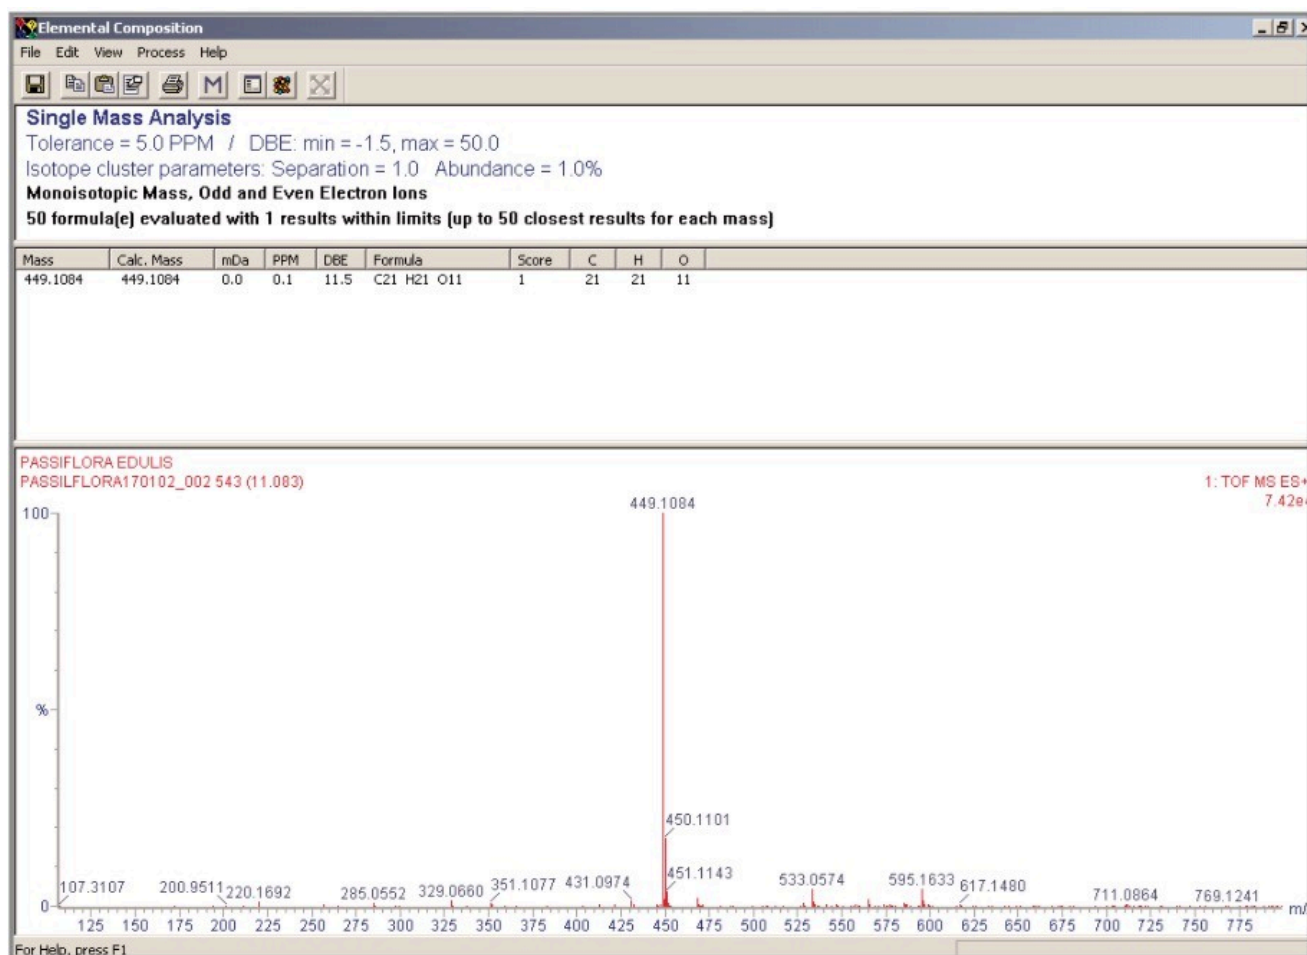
Elemental Composition
File Edit View Process Help
M

Single Mass Analysis
Tolerance = 5.0 PPM / DBE: min = -1.5, max = 50.0
Isotope cluster parameters: Separation = 1.0 Abundance = 1.0%
Monoisotopic Mass, Odd and Even Electron Ions
50 formula(e) evaluated with 1 results within limits (up to 50 closest results for each mass)

| Mass | Calc. Mass | mDa | PPM | DBE | Formula | Score | C | H | O |
|---|---|---|---|---|---|---|---|---|---|
| 449.1084 | 449.1084 | 0.0 | 0.1 | 11.5 | C21 H21 O11 | 1 | 21 | 21 | 11 |

PASSIFLORA EDULIS
PASSILFLORA170102_002 543 (11.083)
1: TOF MS ES+
7.42e
449.1084
100
%
0
450.1101
451.1143
107.3107
200.9511
220.1692
285.0552
329.0660
351.1077
431.0974
533.0574
595.1633
617.1480
711.0864
769.1241
125 150 175 200 225 250 275 300 325 350 375 400 425 450 475 500 525 550 575 600 625 650 675 700 725 750 775
m/
For Help, press F1